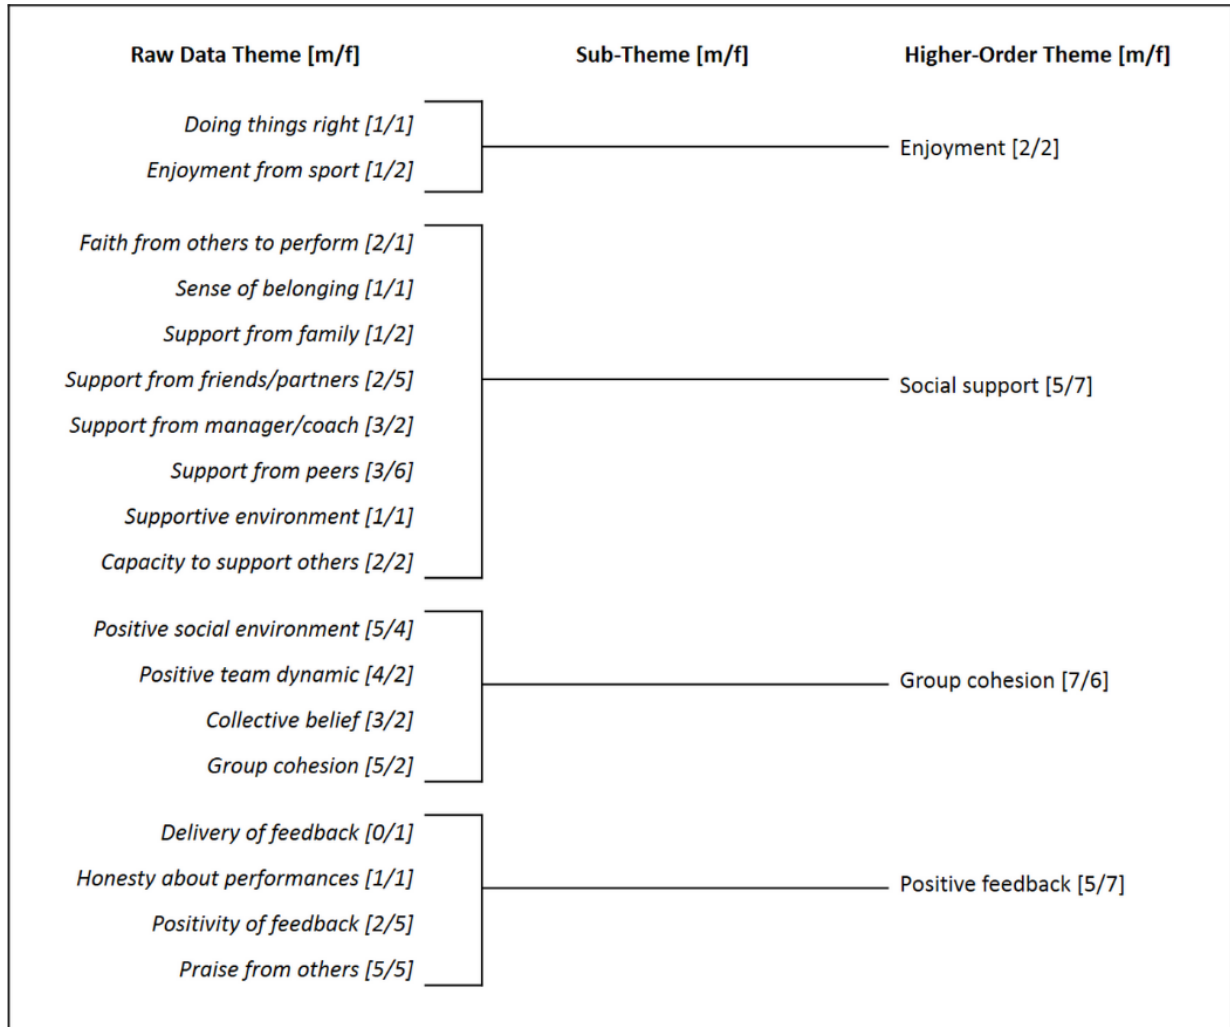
Raw Data Theme [m/f]

Sub-Theme [m/f]

Higher-Order Theme [m/f]

*Doing things right [1/1]*

*Enjoyment from sport [1/2]*

Enjoyment [2/2]

*Faith from others to perform [2/1]*

*Sense of belonging [1/1]*

*Support from family [1/2]*

*Support from friends/partners [2/5]*

*Support from manager/coach [3/2]*

*Support from peers [3/6]*

*Supportive environment [1/1]*

*Capacity to support others [2/2]*

Social support [5/7]

*Positive social environment [5/4]*

*Positive team dynamic [4/2]*

*Collective belief [3/2]*

*Group cohesion [5/2]*

Group cohesion [7/6]

*Delivery of feedback [0/1]*

*Honesty about performances [1/1]*

*Positivity of feedback [2/5]*

*Praise from others [5/5]*

Positive feedback [5/7]